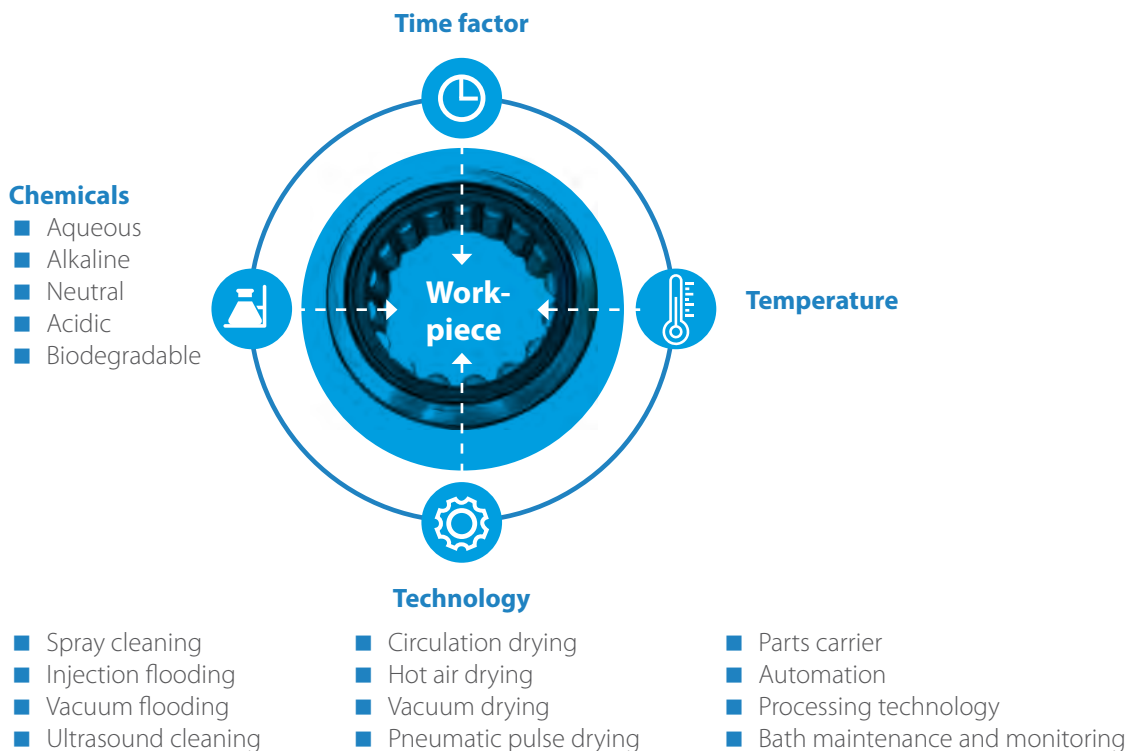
Time factor

Chemicals
- Aqueous
- Alkaline
- Neutral
- Acidic
- Biodegradable

Work-piece

Temperature

Technology

- Spray cleaning
- Injection flooding
- Vacuum flooding
- Ultrasound cleaning

- Circulation drying
- Hot air drying
- Vacuum drying
- Pneumatic pulse drying

- Parts carrier
- Automation
- Processing technology
- Bath maintenance and monitoring